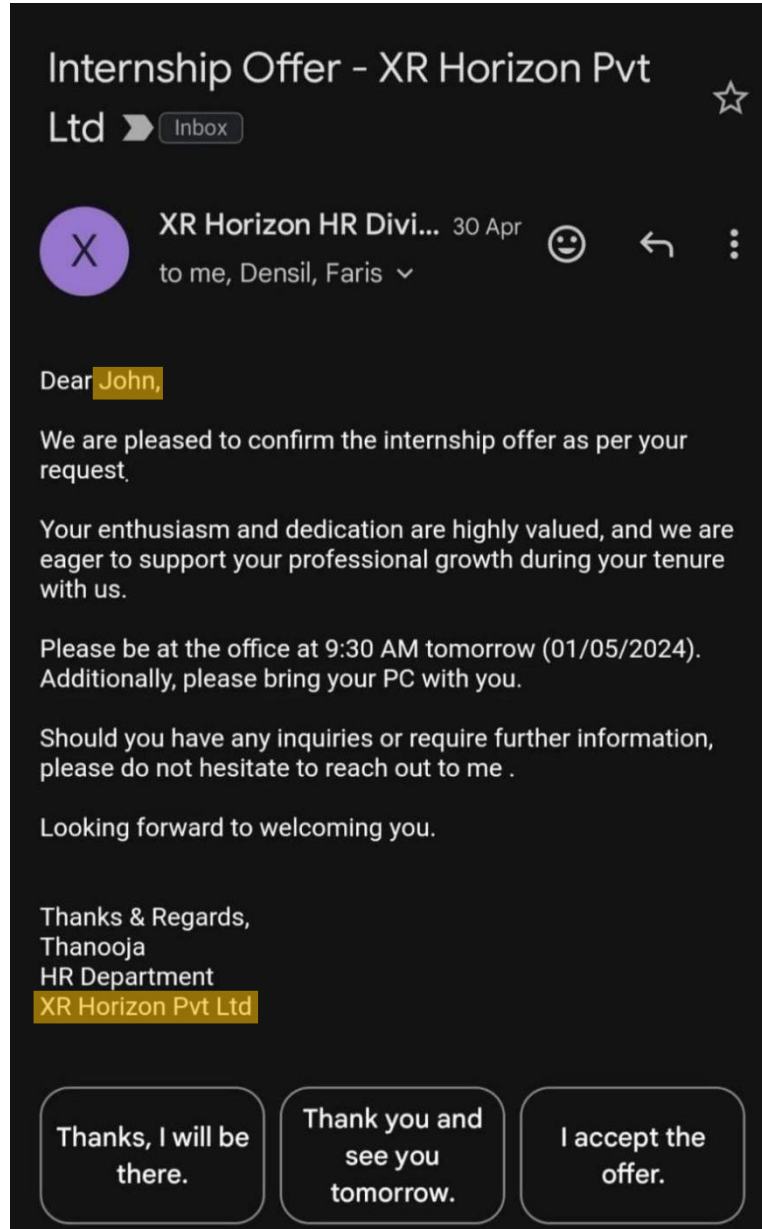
Internship Offer - XR Horizon Pvt Ltd Inbox

X

XR Horizon HR Divi... 30 Apr

to me, Densil, Faris

Dear John,

We are pleased to confirm the internship offer as per your request.

Your enthusiasm and dedication are highly valued, and we are eager to support your professional growth during your tenure with us.

Please be at the office at 9:30 AM tomorrow (01/05/2024). Additionally, please bring your PC with you.

Should you have any inquiries or require further information, please do not hesitate to reach out to me .

Looking forward to welcoming you.

Thanks & Regards,
Thanooja
HR Department
XR Horizon Pvt Ltd

Thanks, I will be there.

Thank you and see you tomorrow.

I accept the offer.